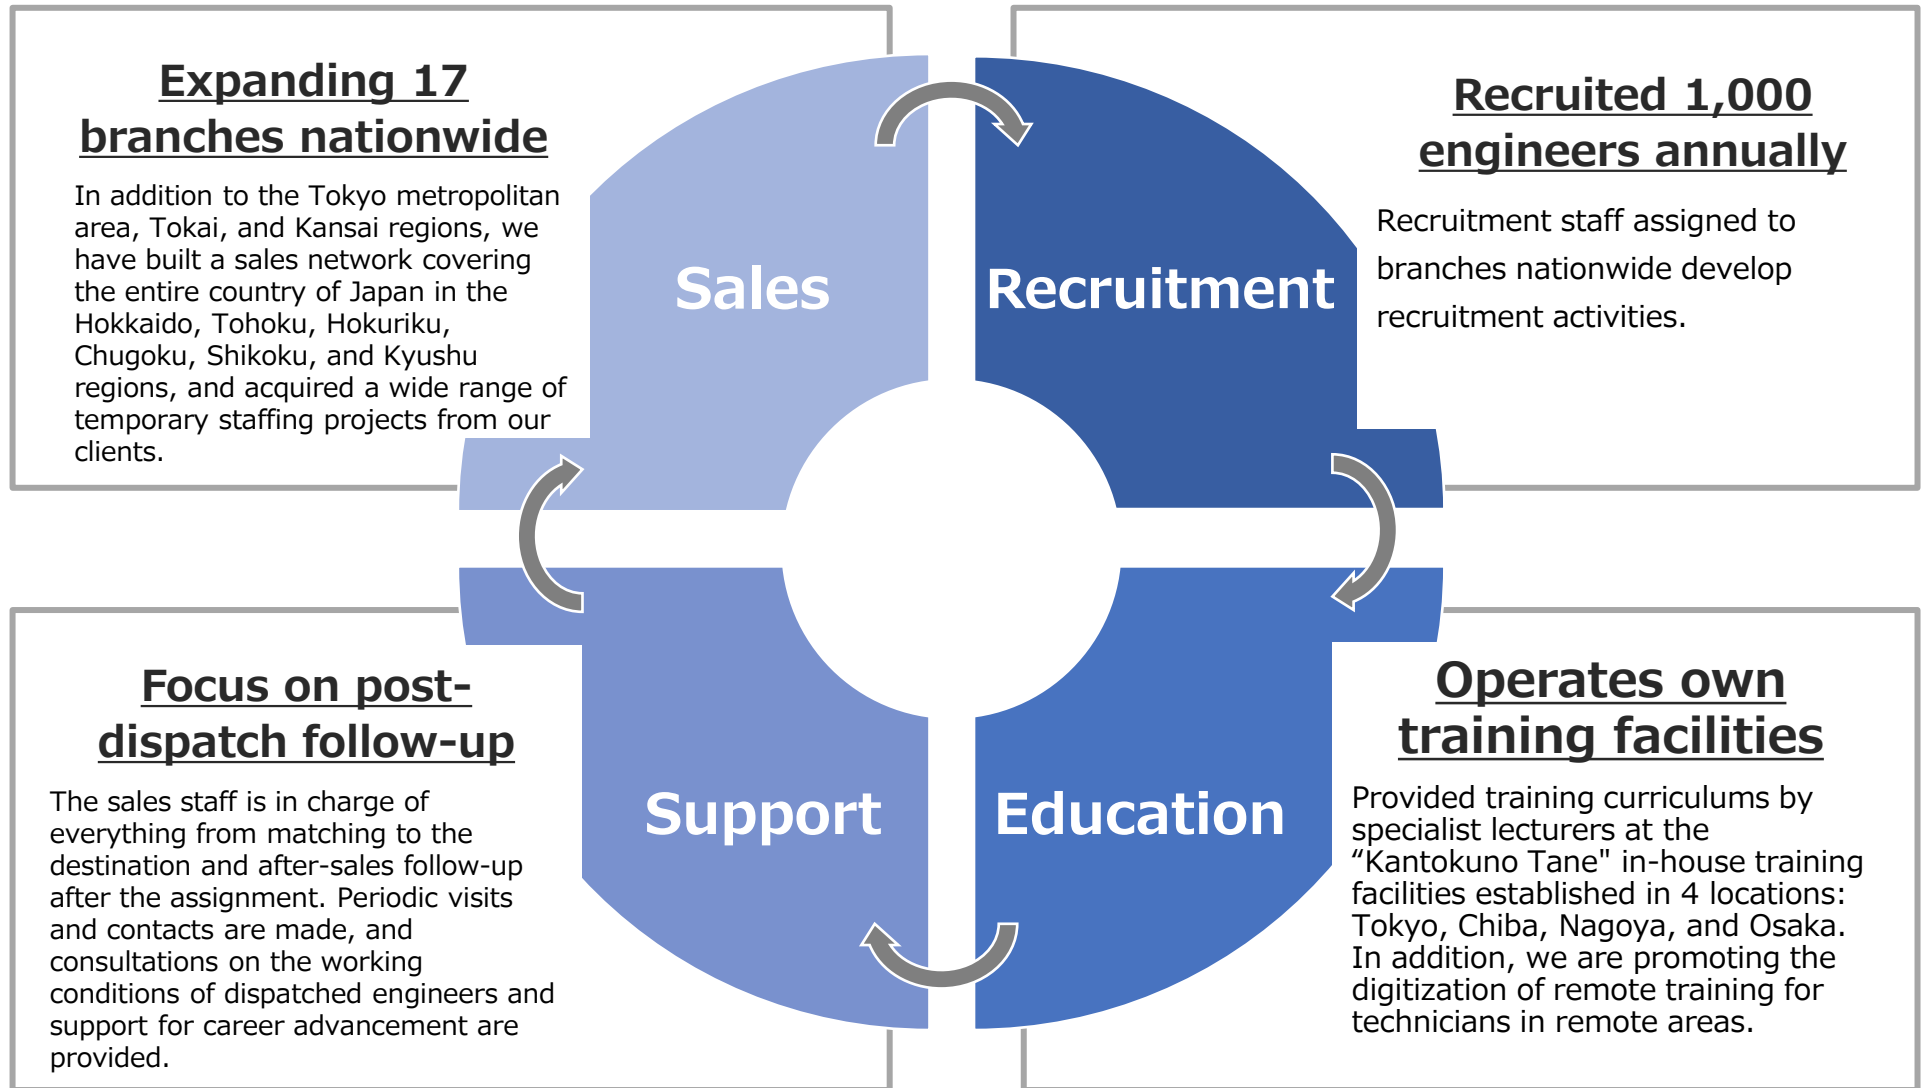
Expanding 17 branches nationwide

In addition to the Tokyo metropolitan area, Tokai, and Kansai regions, we have built a sales network covering the entire country of Japan in the Hokkaido, Tohoku, Hokuriku, Chugoku, Shikoku, and Kyushu regions, and acquired a wide range of temporary staffing projects from our clients.

Sales

Recruitment

Recruited 1,000 engineers annually

Recruitment staff assigned to branches nationwide develop recruitment activities.

Focus on post-dispatch follow-up

The sales staff is in charge of everything from matching to the destination and after-sales follow-up after the assignment. Periodic visits and contacts are made, and consultations on the working conditions of dispatched engineers and support for career advancement are provided.

Support

Education

Operates own training facilities

Provided training curriculums by specialist lecturers at the “Kantokuno Tane" in-house training facilities established in 4 locations: Tokyo, Chiba, Nagoya, and Osaka. In addition, we are promoting the digitization of remote training for technicians in remote areas.